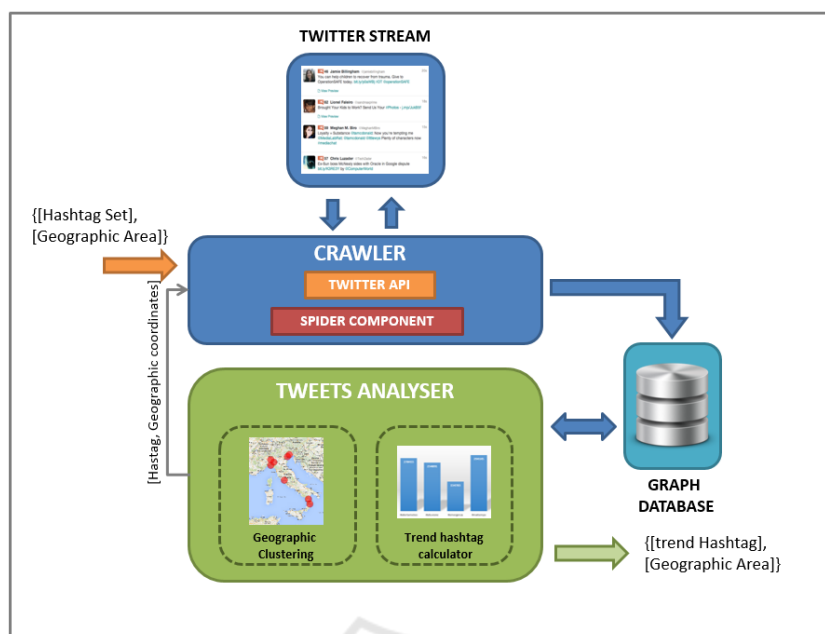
TWITTER STREAM

{[Hashtag Set], [Geographic Area]}

CRAWLER

TWITTER API

SPIDER COMPONENT

[Hastag, Geographic coordinates]

TWEETS ANALYSER

Geographic Clustering

Trend hashtag calculator

GRAPH DATABASE

{[trend Hashtag], [Geographic Area]}